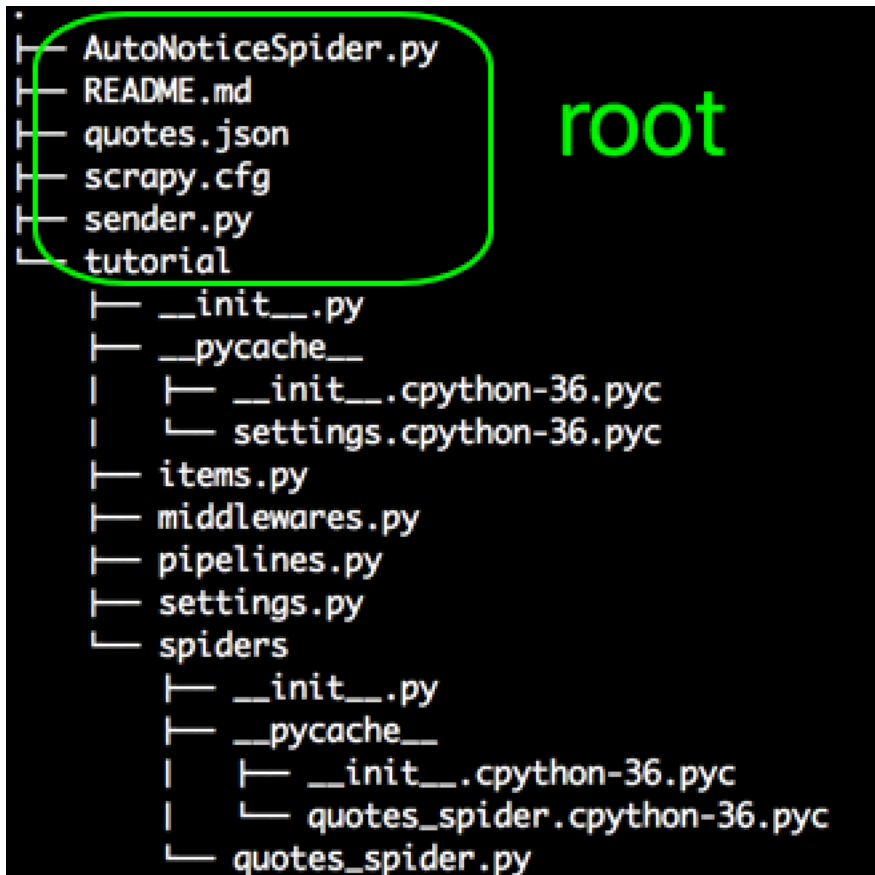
.
├── AutoNoticeSpider.py
├── README.md
├── quotes.json
├── scrapy.cfg
├── sender.py
└── tutorial
    ├── \_\_init\_\_.py
    ├── \_\_pycache\_\_
    │   ├── \_\_init\_\_.cpython-36.pyc
    │   └── settings.cpython-36.pyc
    ├── items.py
    ├── middlewares.py
    ├── pipelines.py
    ├── settings.py
    └── spiders
        ├── \_\_init\_\_.py
        ├── \_\_pycache\_\_
        │   ├── \_\_init\_\_.cpython-36.pyc
        │   └── quotes\_spider.cpython-36.pyc
        └── quotes\_spider.py

root